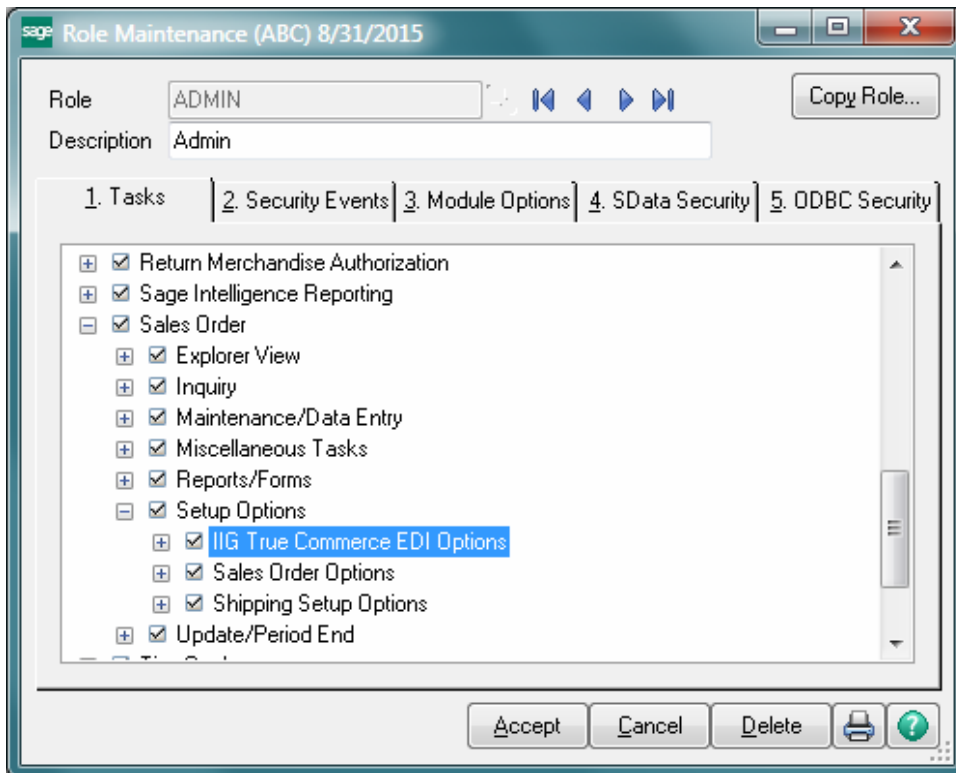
sage Role Maintenance (ABC) 8/31/2015

Role ADMIN

Copy Role...

Description Admin

1. Tasks | 2. Security Events | 3. Module Options | 4. SData Security | 5. ODBC Security

Return Merchandise Authorization
Sage Intelligence Reporting
Sales Order
Explorer View
Inquiry
Maintenance/Data Entry
Miscellaneous Tasks
Reports/Forms
Setup Options
IIG True Commerce EDI Options
Sales Order Options
Shipping Setup Options
Update/Period End
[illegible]

Accept | Cancel | Delete